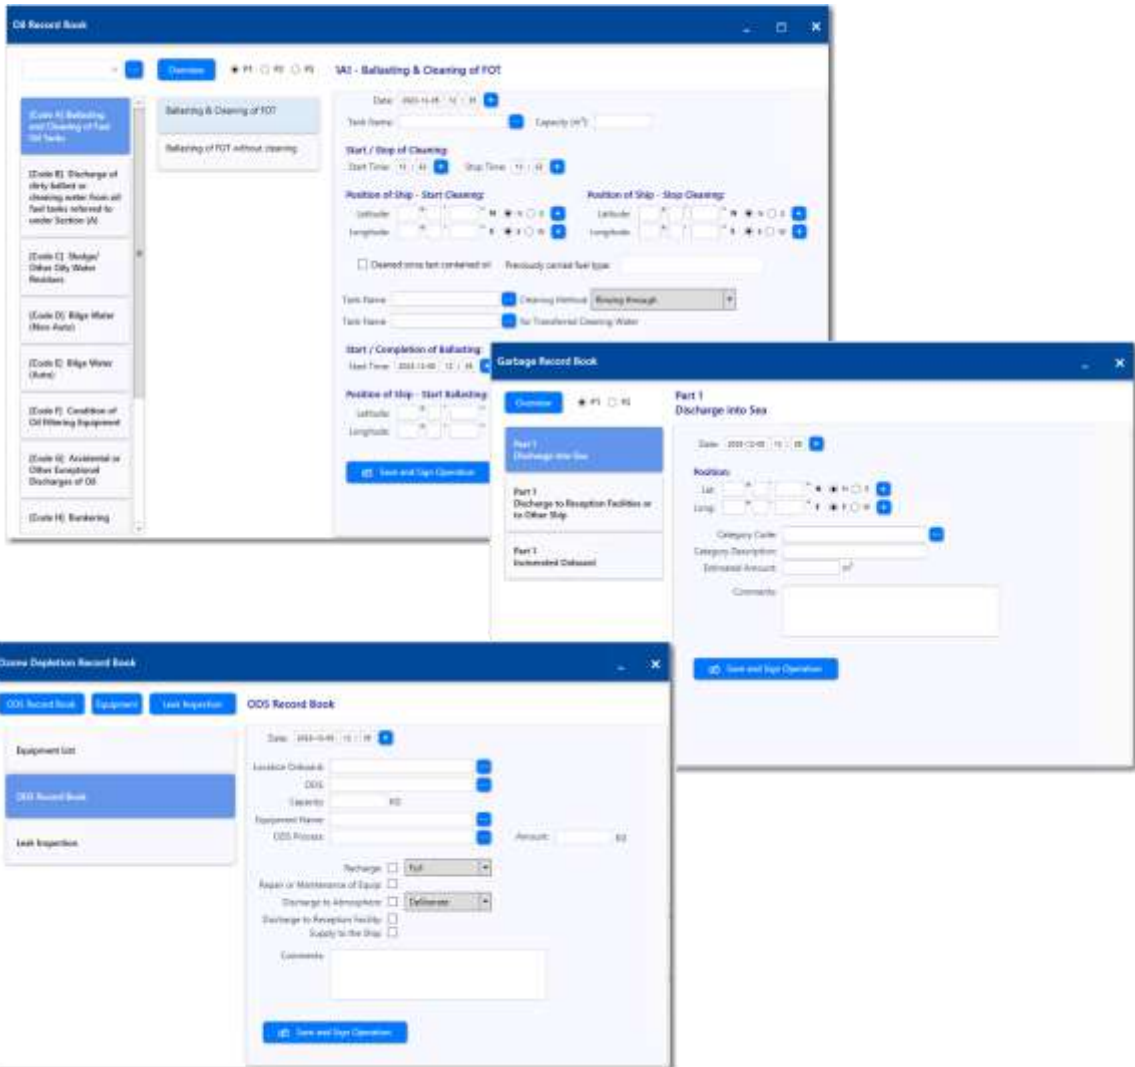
Oil Record Book

Overview ● P1 ○ P2 ○ P3

[A] - Ballasting & Cleaning of FOT

[Code A] Ballasting and Cleaning of Fuel Oil Tanks

[Code B] Discharge of dirty ballast or cleaning water from oil fuel tanks referred to under Section (A)

[Code C] Sludge/ Other Oily Water Residues

[Code D] Bilge Water (Non Auto)

[Code E] Bilge Water (Auto)

[Code F] Condition of Oil Filtering Equipment

[Code G] Accidental or Other Exceptional Discharges of Oil

[Code H] Bunkering

Ballasting & Cleaning of FOT

Ballasting of FOT without cleaning

Date: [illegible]

Tank Name:

Capacity (m³):

Start / Stop of Cleaning:

Start Time: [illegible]

Stop Time: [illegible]

Position of Ship - Start Cleaning:

Latitude ° ' N ● N ○ S

Longitude ° ' E ● E ○ W

Position of Ship - Stop Cleaning:

Latitude ° ' N ● N ○ S

Longitude ° ' E ● E ○ W

☐ Cleaned since last contained oil

Previously carried fuel type:

Tank Name

Cleaning Method: Rinsing through

Tank Name

for Transferred Cleaning Water

Start / Completion of Ballasting:

Start Time: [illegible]

Position of Ship - Start Ballasting:

Latitude

Longitude

Save and Sign Operation

Garbage Record Book

Overview ● P1 ○ P2

Part 1
Discharge into Sea

Part 1
Discharge into Sea

Part 1
Discharge to Reception Facilities or to Other Ship

Part 1
Incinerated Onboard

Date: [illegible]

Position:

Lat: ° ' N ● N ○ S

Long: ° ' E ● E ○ W

Category Code:

Category Description:

Estimated Amount: m³

Comments:

Save and Sign Operation

Ozone Depletion Record Book

ODS Record Book

Equipment

Leak Inspection

ODS Record Book

Equipment List

ODS Record Book

Leak Inspection

Date: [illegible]

Location Onboard:

ODS:

Capacity: KG

Equipment Name:

ODS Process:

Amount: KG

Recharge: ☐ Full

Repair or Maintenance of Equip: ☐

Discharge to Atmosphere: ☐ Deliberate

Discharge to Reception Facility: ☐

Supply to the Ship: ☐

Comments:

Save and Sign Operation